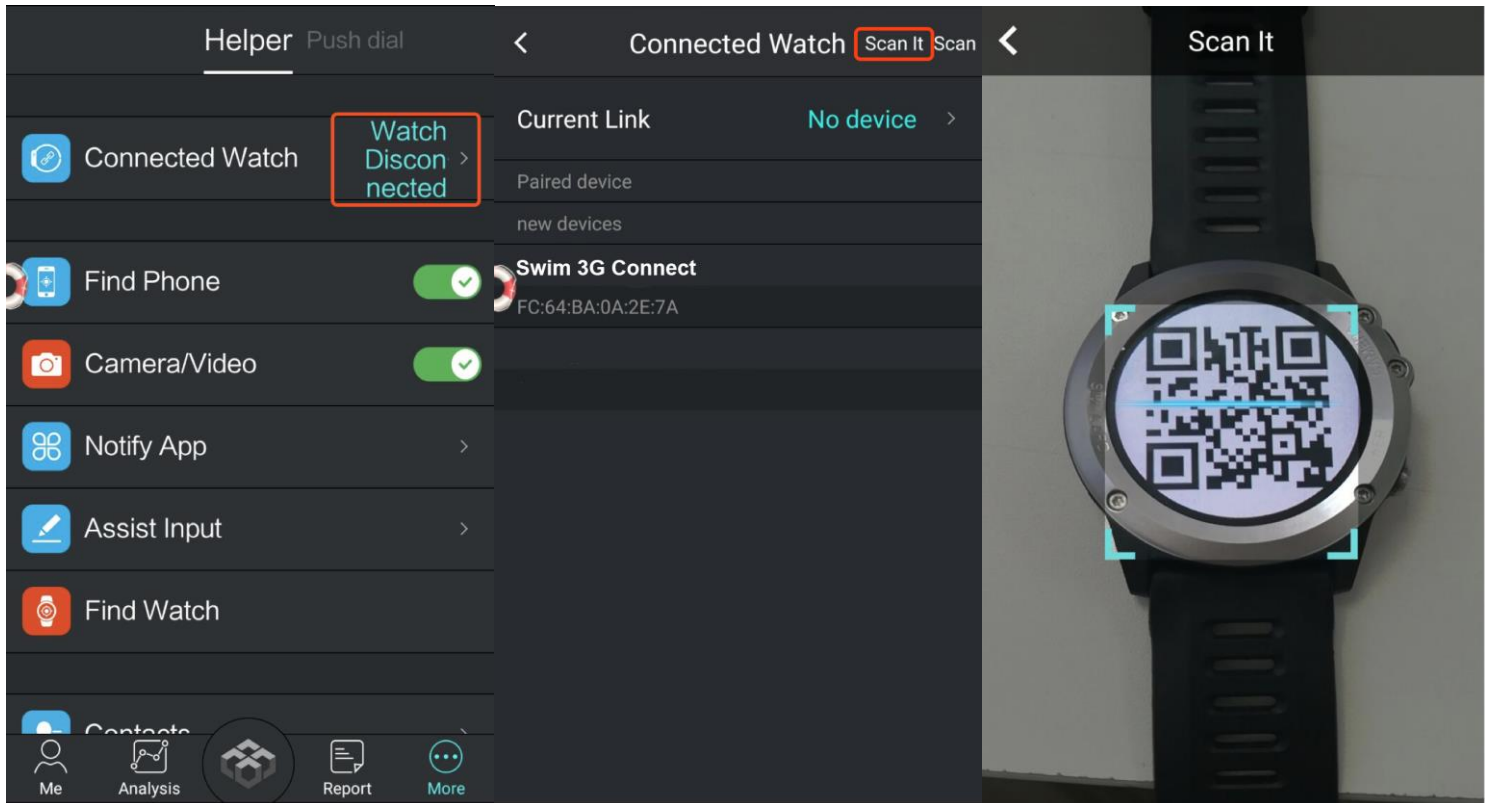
Helper Push dial

Connected Watch
Watch Disconnected >

Find Phone

Camera/Video

Notify App >

Assist Input >

Find Watch

Contacts >

Me Analysis Report More

< Connected Watch Scan It Scan

Current Link No device >

Paired device

new devices

Swim 3G Connect
FC:64:BA:0A:2E:7A

< Scan It